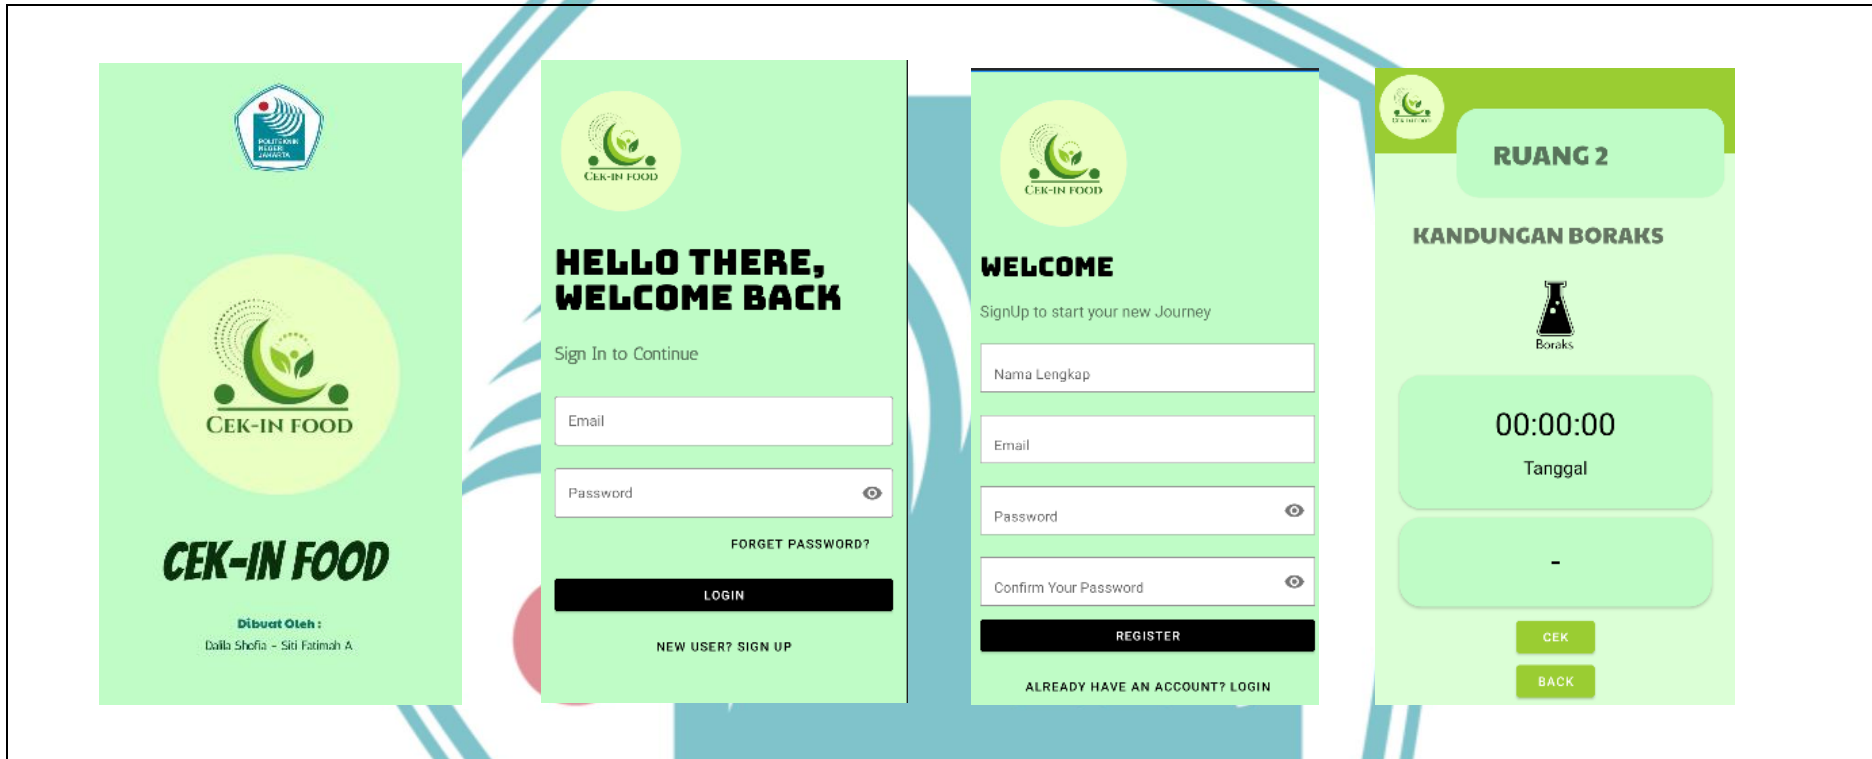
POLITEKNIK NEGERI JAKARTA

CEK-IN FOOD

CEK-IN FOOD

Dibuat Oleh :
Dalla Shofia - Siti Fatimah A

CEK-IN FOOD

HELLO THERE, WELCOME BACK

Sign In to Continue

Email

Password

FORGET PASSWORD?

LOGIN

NEW USER? SIGN UP

CEK-IN FOOD

WELCOME

SignUp to start your new Journey

Nama Lengkap

Email

Password

Confirm Your Password

REGISTER

ALREADY HAVE AN ACCOUNT? LOGIN

RUANG 2

KANDUNGAN BORAKS

Boraks

00:00:00

Tanggal

-

CEK

BACK